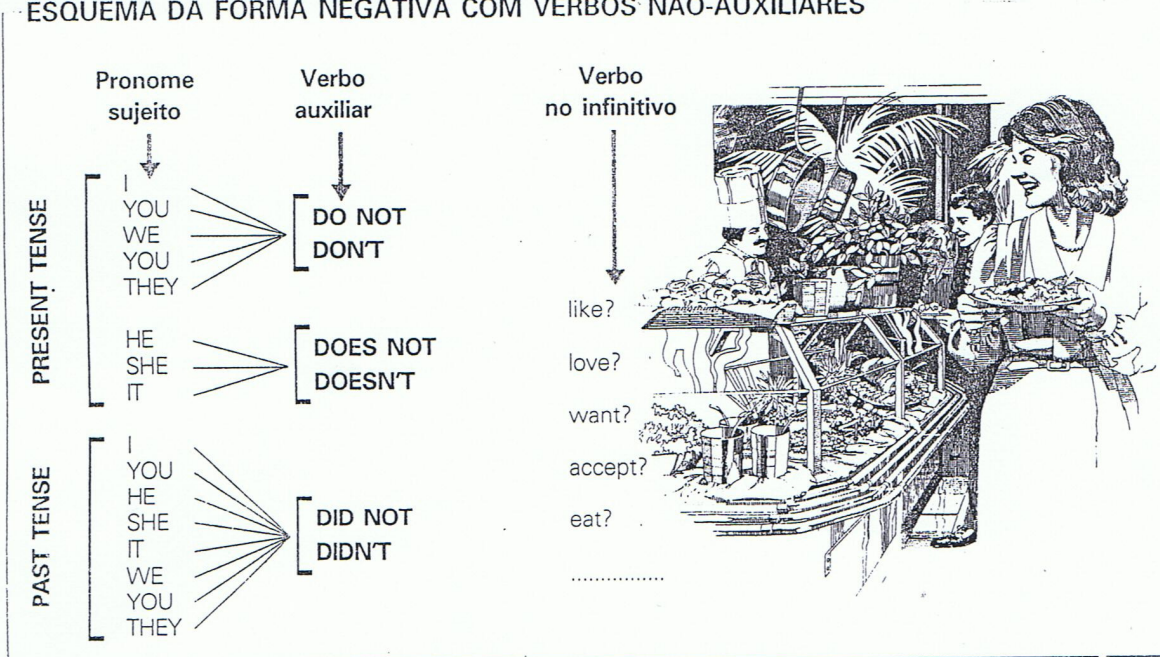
ESQUEMA DA FORMA NEGATIVA COM VERBOS NÃO-AUXILIARES

Pronome sujeito

Verbo auxiliar

Verbo no infinitivo

PRESENT TENSE

I
YOU
WE
YOU
THEY

DO NOT
DON'T

HE
SHE
IT

DOES NOT
DOESN'T

PAST TENSE

I
YOU
HE
SHE
IT
WE
YOU
THEY

DID NOT
DIDN'T

like?

love?

want?

accept?

eat?

...............